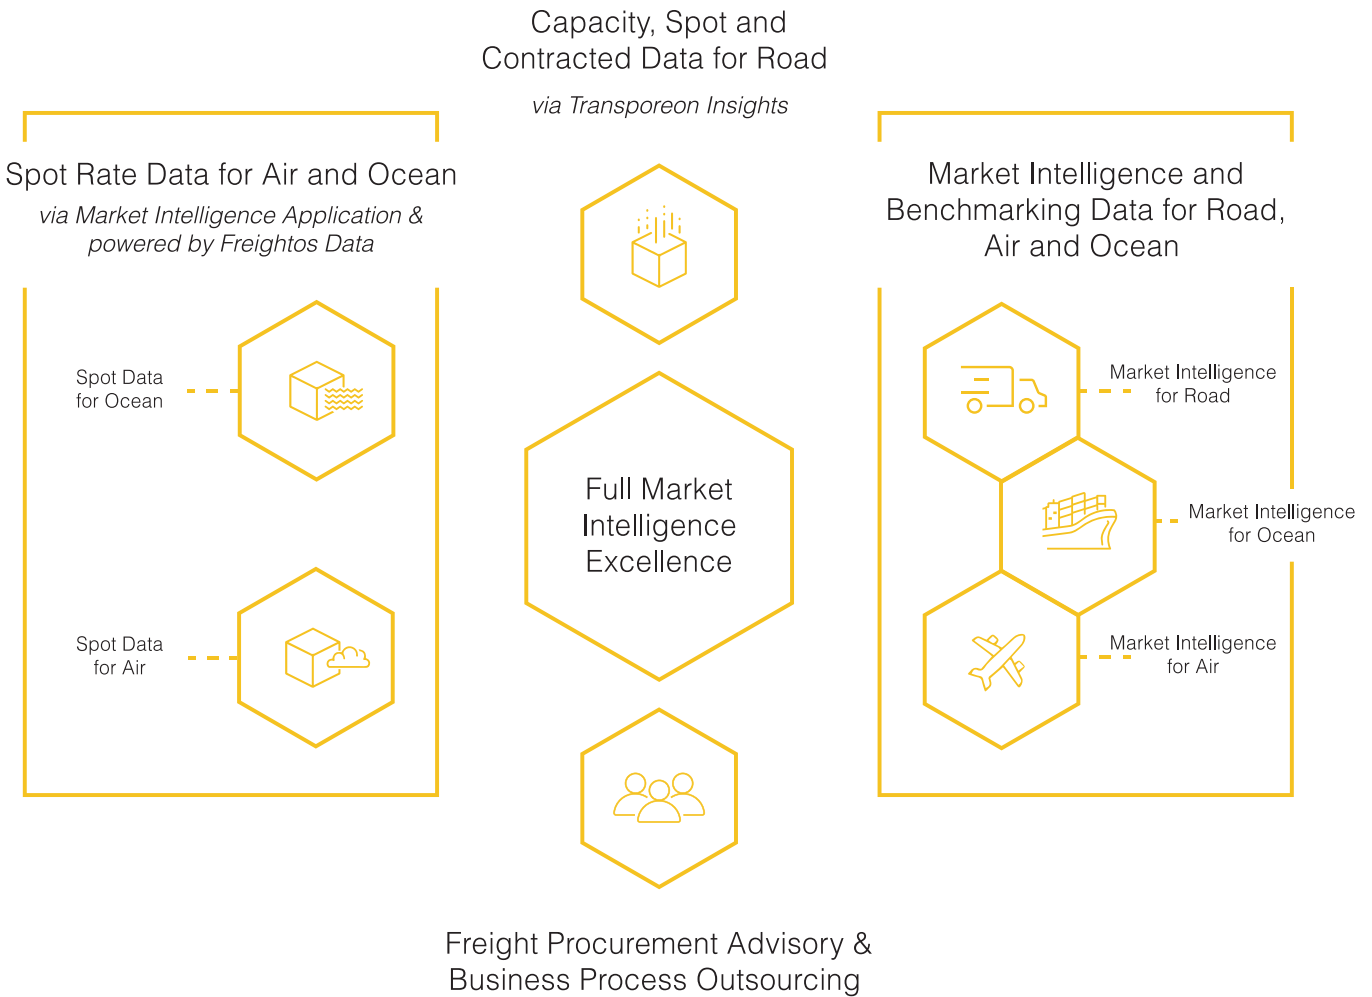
Capacity, Spot and Contracted Data for Road

via Transporeon Insights

Spot Rate Data for Air and Ocean

via Market Intelligence Application & powered by Freightos Data

Spot Data for Ocean

Spot Data for Air

Full Market Intelligence Excellence

Market Intelligence and Benchmarking Data for Road, Air and Ocean

Market Intelligence for Road

Market Intelligence for Ocean

Market Intelligence for Air

Freight Procurement Advisory & Business Process Outsourcing